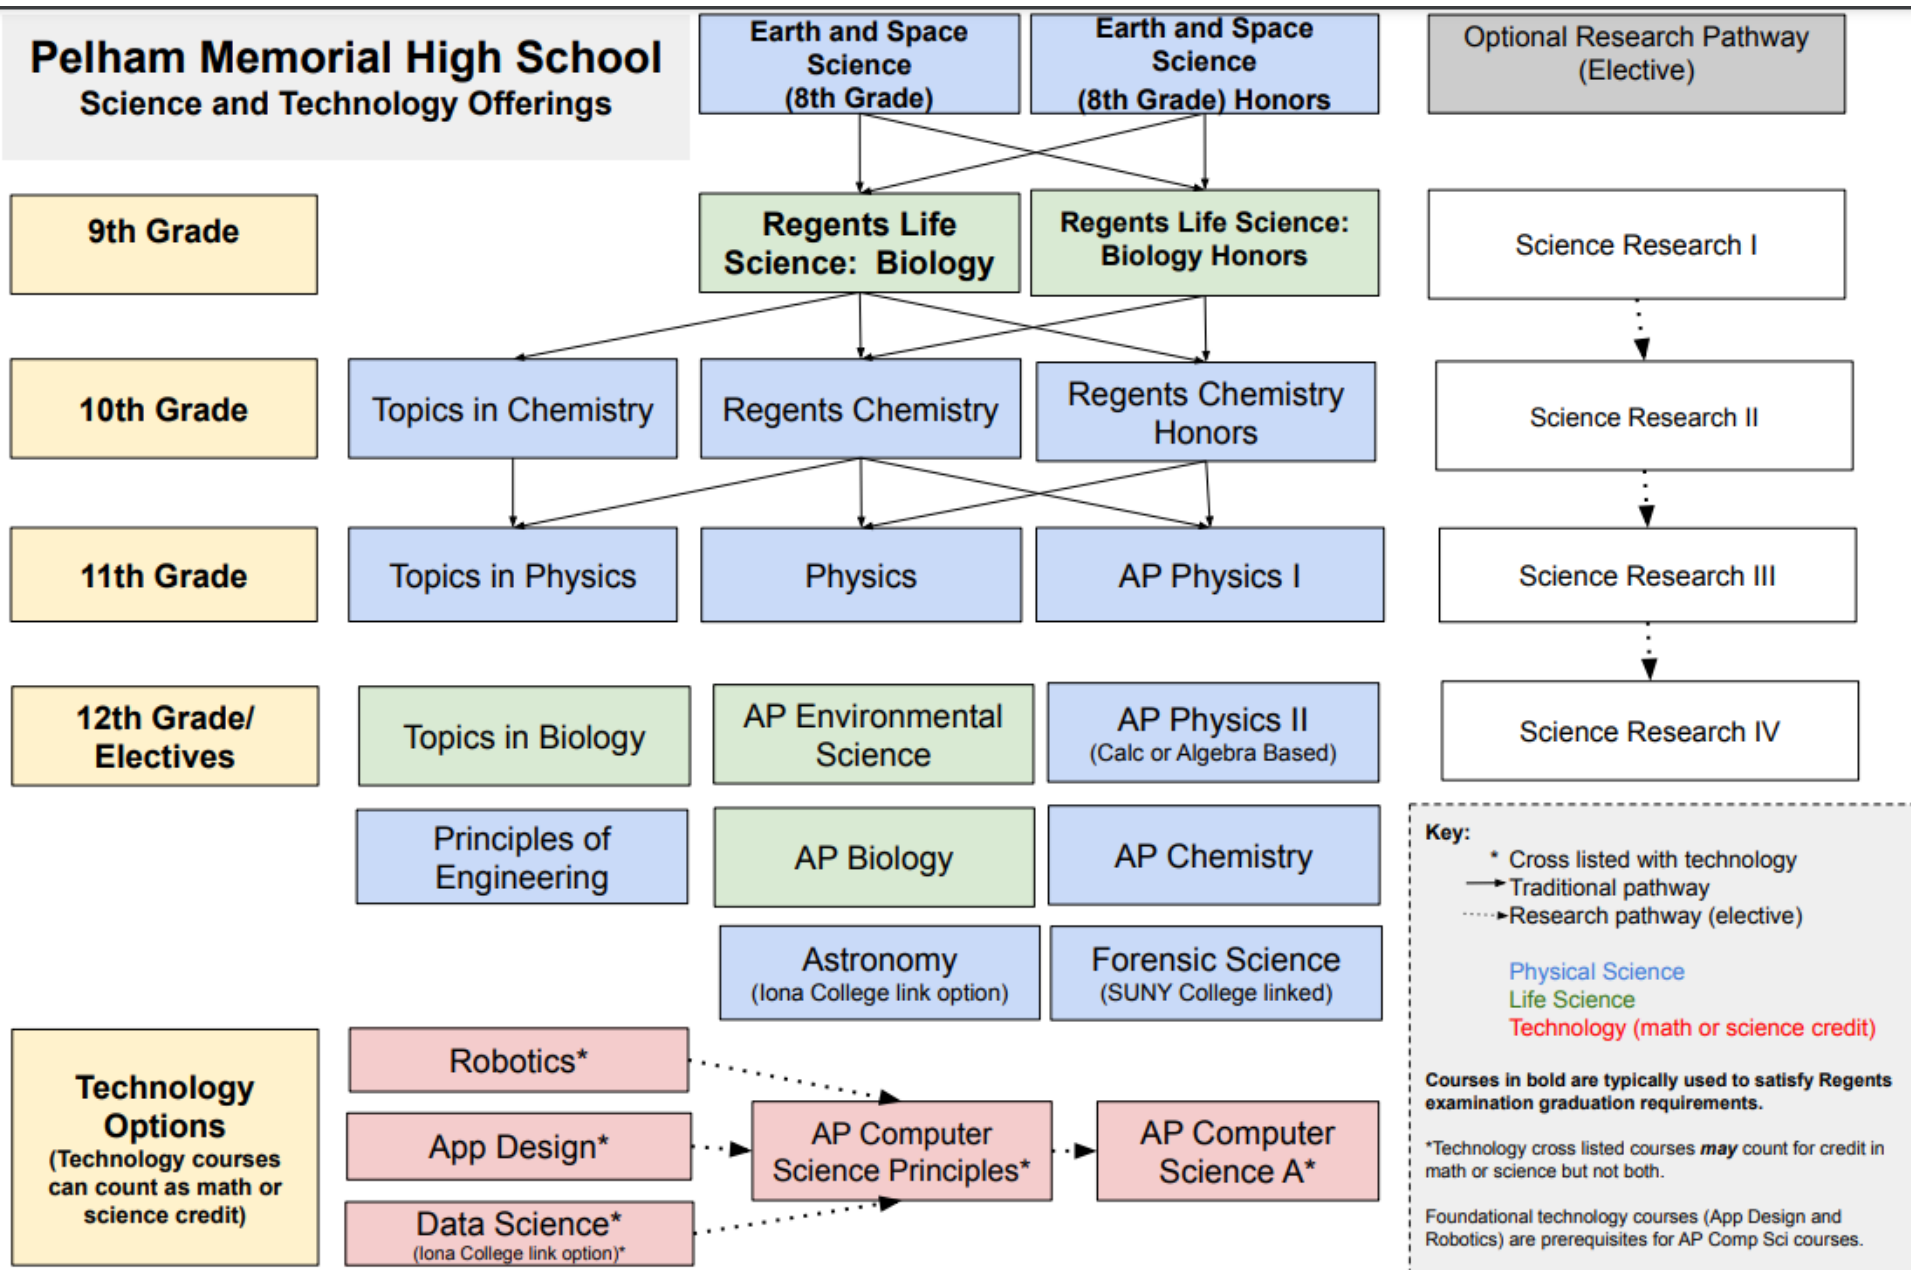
Pelham Memorial High School
Science and Technology Offerings

Earth and Space Science (8th Grade)

Earth and Space Science (8th Grade) Honors

Optional Research Pathway (Elective)

9th Grade

Regents Life Science: Biology

Regents Life Science: Biology Honors

Science Research I

10th Grade

Topics in Chemistry

Regents Chemistry

Regents Chemistry Honors

Science Research II

11th Grade

Topics in Physics

Physics

AP Physics I

Science Research III

12th Grade/ Electives

Topics in Biology

AP Environmental Science

AP Physics II (Calc or Algebra Based)

Science Research IV

Principles of Engineering

AP Biology

AP Chemistry

Astronomy (Iona College link option)

Forensic Science (SUNY College linked)

Technology Options (Technology courses can count as math or science credit)

Robotics*

App Design*

Data Science* (Iona College link option)*

AP Computer Science Principles*

AP Computer Science A*

Key:
* Cross listed with technology
Traditional pathway
Research pathway (elective)

Physical Science
Life Science
Technology (math or science credit)

Courses in bold are typically used to satisfy Regents examination graduation requirements.

*Technology cross listed courses *may* count for credit in math or science but not both.

Foundational technology courses (App Design and Robotics) are prerequisites for AP Comp Sci courses.